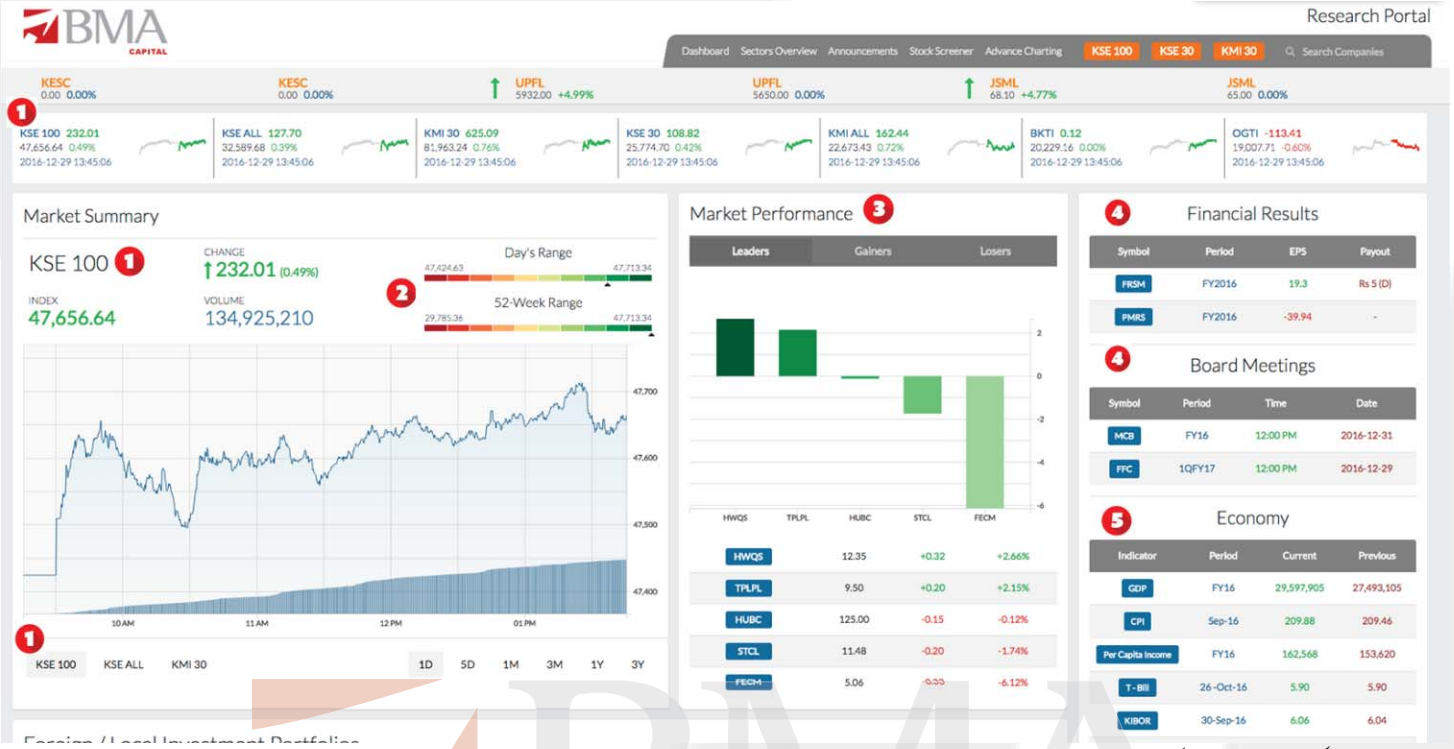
BMA CAPITAL

Research Portal

Dashboard Sectors Overview Announcements Stock Screener Advance Charting KSE 100 KSE 30 KMI 30 Search Companies

KESC 0.00 0.00%
KESC 0.00 0.00%
UPFL 5932.00 +4.99%
UPFL 5650.00 0.00%
JSML 68.10 +4.77%
JSML 65.00 0.00%

1

KSE 100 232.01 47,656.64 0.49% 2016-12-29 13:45:06
KSE ALL 127.70 32,589.68 0.39% 2016-12-29 13:45:06
KMI 30 625.09 81,963.24 0.76% 2016-12-29 13:45:06
KSE 30 108.82 25,774.70 0.42% 2016-12-29 13:45:06
KMI ALL 162.44 22,673.43 0.72% 2016-12-29 13:45:06
BKTI 0.12 20,229.16 0.00% 2016-12-29 13:45:06
OGTI -113.41 19,007.71 -0.60% 2016-12-29 13:45:06

Market Summary

KSE 100 1

CHANGE
232.01 (0.49%)

Day's Range
47,424.63 47,713.34

2

52-Week Range
29,785.36 47,713.34

INDEX
47,656.64

VOLUME
134,925,210

47,700
47,600
47,500
47,400

10 AM 11 AM 12 PM 01 PM

1

KSE 100 KSE ALL KMI 30 1D 5D 1M 3M 1Y 3Y

Market Performance 3

Leaders Gainers Losers

2
0
-2
-4
-6

HWQS TPLPL HUBC STCL FECM

| | | | |
|---|---|---|---|
| HWQS | 12.35 | +0.32 | +2.66% |
| TPLPL | 9.50 | +0.20 | +2.15% |
| HUBC | 125.00 | -0.15 | -0.12% |
| STCL | 11.48 | -0.20 | -1.74% |
| FECM | 5.06 | -0.33 | -6.12% |

4 Financial Results

| Symbol | Period | EPS | Payout |
|---|---|---|---|
| FRSM | FY2016 | 19.3 | Rs 5 (D) |
| PMRS | FY2016 | -39.94 | - |

4 Board Meetings

| Symbol | Period | Time | Date |
|---|---|---|---|
| MCB | FY16 | 12:00 PM | 2016-12-31 |
| FFC | 1QFY17 | 12:00 PM | 2016-12-29 |

5 Economy

| Indicator | Period | Current | Previous |
|---|---|---|---|
| GDP | FY16 | 29,597,905 | 27,493,105 |
| CPI | Sep-16 | 209.88 | 209.46 |
| Per Capita Income | FY16 | 162,568 | 153,620 |
| T-Bill | 26-Oct-16 | 5.90 | 5.90 |
| KIBOR | 30-Sep-16 | 6.06 | 6.04 |

Foreign / Local Investment Portfolios